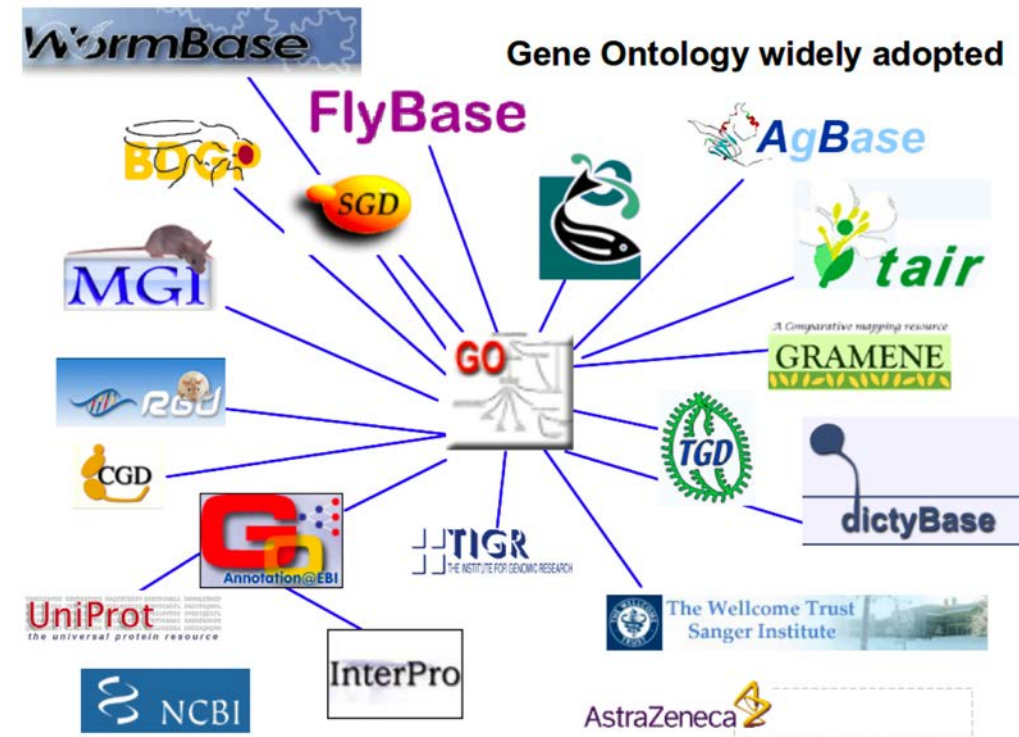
WormBase

Gene Ontology widely adopted

FlyBase

BDGP

SGD

AgBase

tair

MGI

A Comparative mapping resource

GRAMENE

GO

RGD

TGD

CGD

dictyBase

GO

Annotation@EBI

TIGR
THE INSTITUTE FOR GENOMIC RESEARCH

UniProt
the universal protein resource

The Wellcome Trust
Sanger Institute

InterPro

NCBI

AstraZeneca